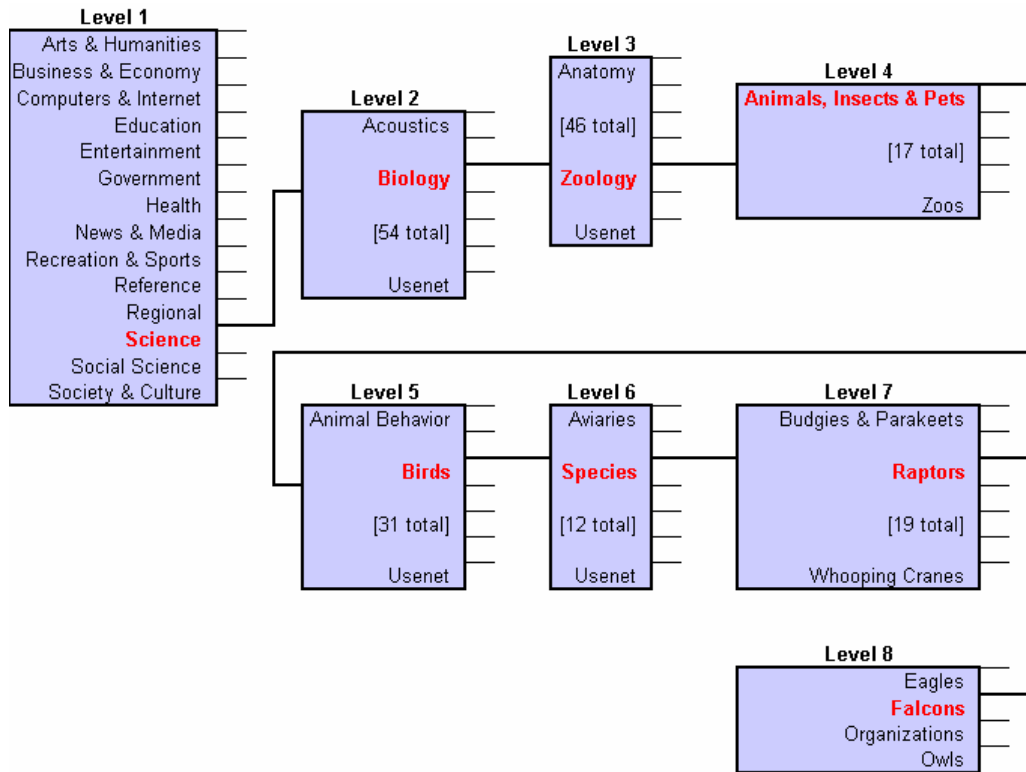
Level 1
Arts & Humanities
Business & Economy
Computers & Internet
Education
Entertainment
Government
Health
News & Media
Recreation & Sports
Reference
Regional
Science
Social Science
Society & Culture

Level 2
Acoustics
Biology
[54 total]
Usenet

Level 3
Anatomy
[46 total]
Zoology
Usenet

Level 4
Animals, Insects & Pets
[17 total]
Zoos

Level 5
Animal Behavior
Birds
[31 total]
Usenet

Level 6
Aviaries
Species
[12 total]
Usenet

Level 7
Budgies & Parakeets
Raptors
[19 total]
Whooping Cranes

Level 8
Eagles
Falcons
Organizations
Owls